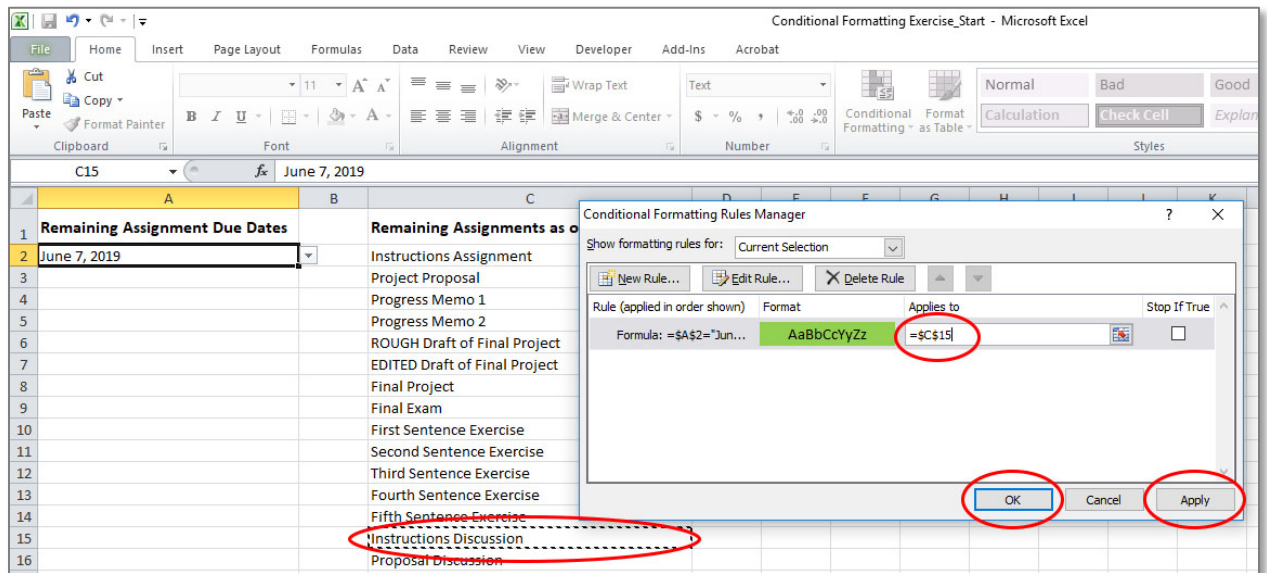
Conditional Formatting Exercise_Start - Microsoft Excel

File | Home | Insert | Page Layout | Formulas | Data | Review | View | Developer | Add-Ins | Acrobat

Cut
Copy
Paste
Format Painter
Clipboard
11
Font
Wrap Text
Merge & Center
Alignment
Text
$ % ,
Number
Conditional Formatting
Format as Table
Normal | Bad | Good
Calculation | Check Cell | Explan
Styles

C15 | $f_x$ June 7, 2019

| | A | B | C |
|---|---|---|---|
| 1 | Remaining Assignment Due Dates | | Remaining Assignments as o |
| 2 | June 7, 2019 | | Instructions Assignment |
| 3 | | | Project Proposal |
| 4 | | | Progress Memo 1 |
| 5 | | | Progress Memo 2 |
| 6 | | | ROUGH Draft of Final Project |
| 7 | | | EDITED Draft of Final Project |
| 8 | | | Final Project |
| 9 | | | Final Exam |
| 10 | | | First Sentence Exercise |
| 11 | | | Second Sentence Exercise |
| 12 | | | Third Sentence Exercise |
| 13 | | | Fourth Sentence Exercise |
| 14 | | | Fifth Sentence Exercise |
| 15 | | | Instructions Discussion |
| 16 | | | Proposal Discussion |

Conditional Formatting Rules Manager
?
Show formatting rules for: Current Selection
New Rule... | Edit Rule... | Delete Rule

| Rule (applied in order shown) | Format | Applies to | Stop If True |
|---|---|---|---|
| Formula: =$A$2="Jun... | AaBbCcYyZz | =$C$15 | |

OK | Cancel | Apply